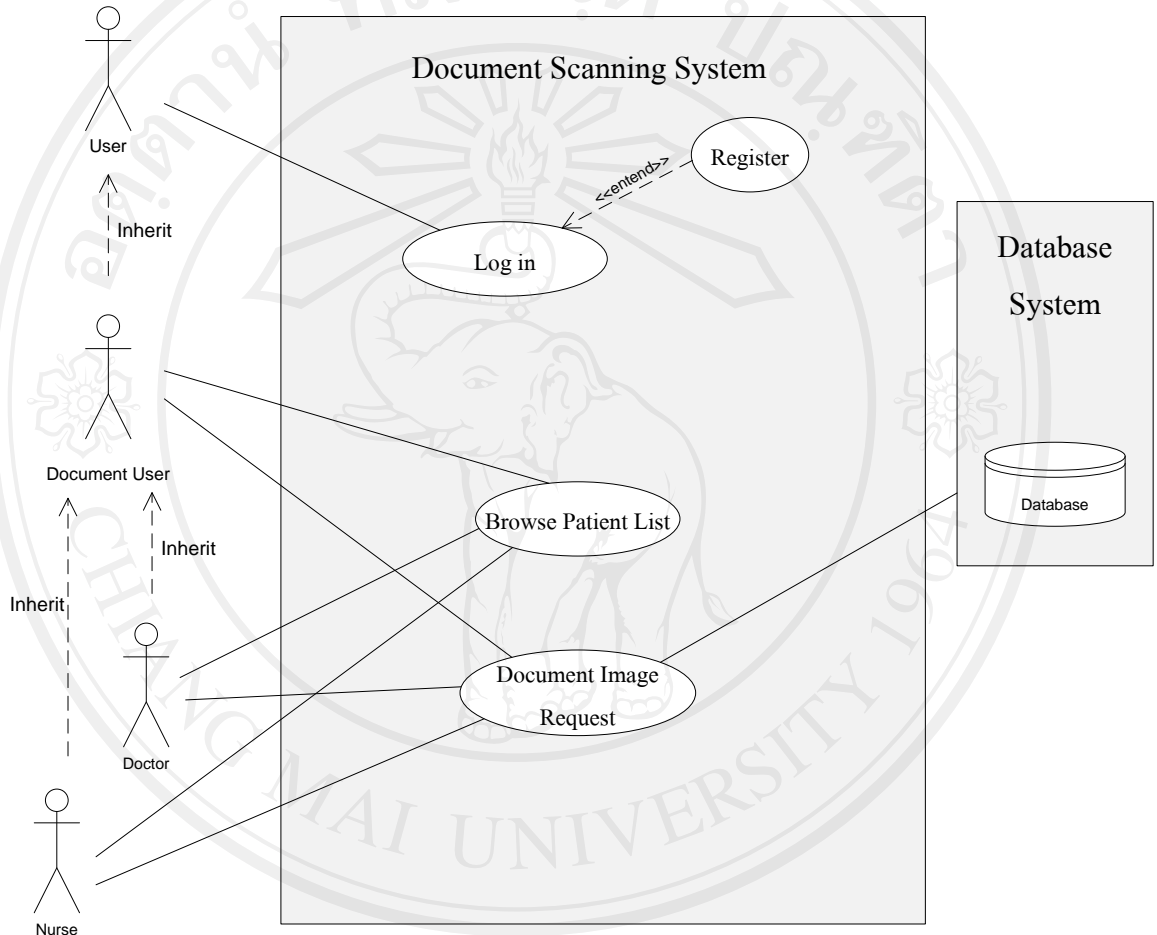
Document Scanning System

User

Register

<<entend>>

Inherit

Log in

Database

System

Document User

Database

Browse Patient List

Inherit

Inherit

Document Image Request

Doctor

Nurse

CHIANG MAI UNIVERSITY 1964